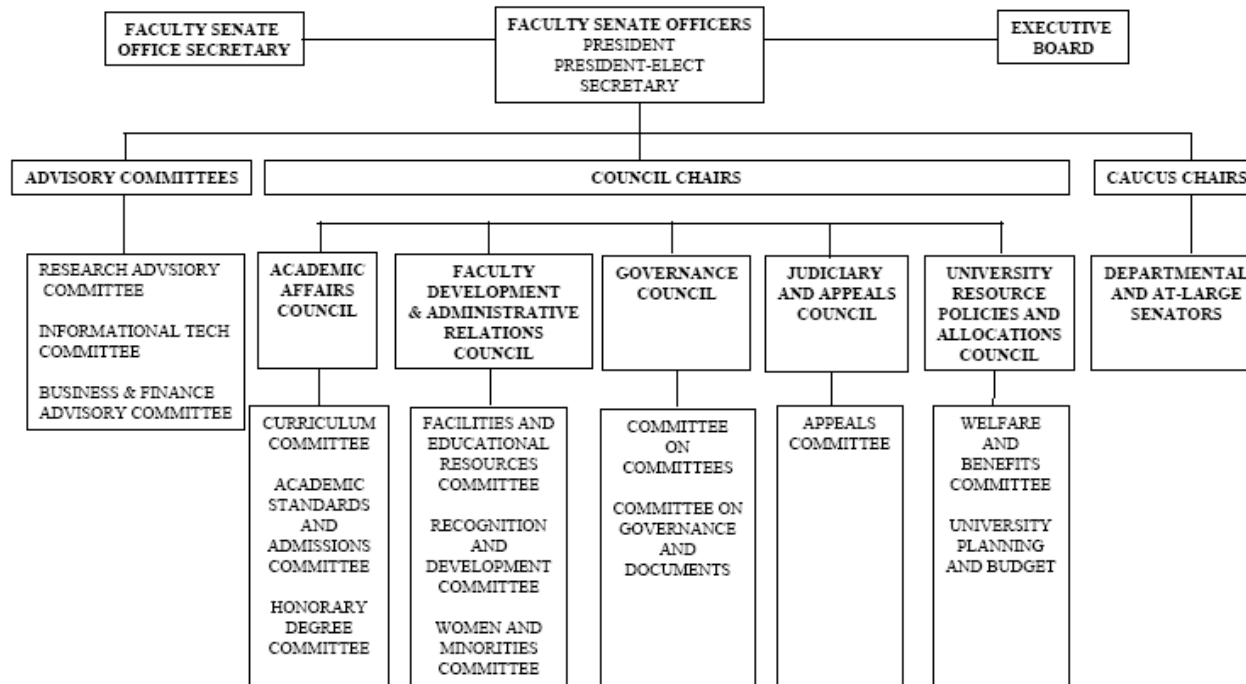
FACULTY SENATE OFFICE SECRETARY

FACULTY SENATE OFFICERS
PRESIDENT
PRESIDENT-ELECT
SECRETARY

EXECUTIVE BOARD

ADVISORY COMMITTEES

COUNCIL CHAIRS

CAUCUS CHAIRS

RESEARCH ADVSIORY COMMITTEE

INFORMATIONAL TECH COMMITTEE

BUSINESS & FINANCE ADVISORY COMMITTEE

ACADEMIC AFFAIRS COUNCIL

FACULTY DEVELOPMENT & ADMINISTRATIVE RELATIONS COUNCIL

GOVERNANCE COUNCIL

JUDICIARY AND APPEALS COUNCIL

UNIVERSITY RESOURCE POLICIES AND ALLOCATIONS COUNCIL

DEPARTMENTAL AND AT-LARGE SENATORS

CURRICULUM COMMITTEE

ACADEMIC STANDARDS AND ADMISSIONS COMMITTEE

HONORARY DEGREE COMMITTEE

FACILITIES AND EDUCATIONAL RESOURCES COMMITTEE

RECOGNITION AND DEVELOPMENT COMMITTEE

WOMEN AND MINORITIES COMMITTEE

COMMITTEE ON COMMITTEES

COMMITTEE ON GOVERNANCE AND DOCUMENTS

APPEALS COMMITTEE

WELFARE AND BENEFITS COMMITTEE

UNIVERSITY PLANNING AND BUDGET